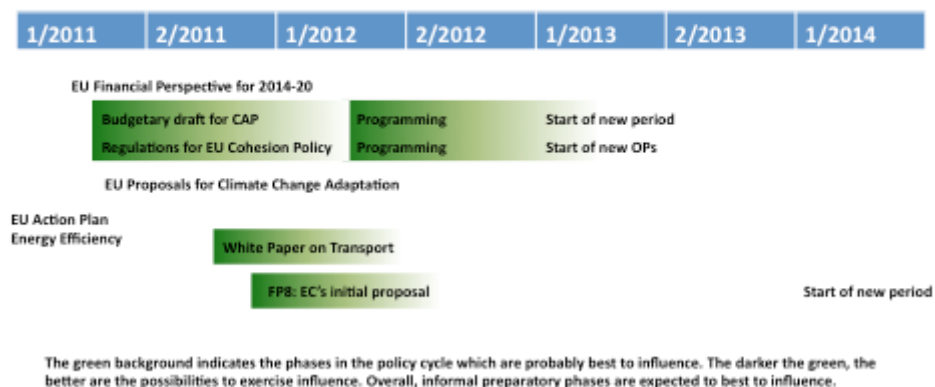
1/2011 2/2011 1/2012 2/2012 1/2013 2/2013 1/2014

EU Financial Perspective for 2014-20

Budgetary draft for CAP
Programming
Start of new period

Regulations for EU Cohesion Policy
Programming
Start of new OPs

EU Proposals for Climate Change Adaptation

EU Action Plan
Energy Efficiency

White Paper on Transport

FP8: EC's initial proposal

Start of new period

The green background indicates the phases in the policy cycle which are probably best to influence. The darker the green, the better are the possibilities to exercise influence. Overall, informal preparatory phases are expected to best to influence.